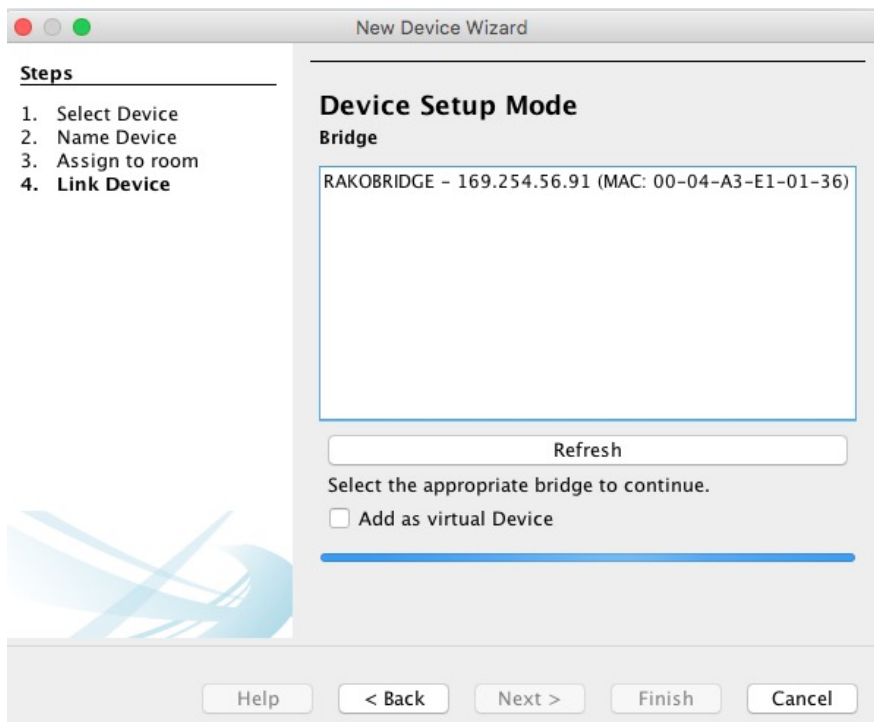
New Device Wizard

Steps

1. Select Device
2. Name Device
3. Assign to room
4. Link Device

Device Setup Mode

Bridge

RAKOBRIDGE - 169.254.56.91 (MAC: 00-04-A3-E1-01-36)

Refresh

Select the appropriate bridge to continue.

Add as virtual Device

Help
< Back
Next >
Finish
Cancel